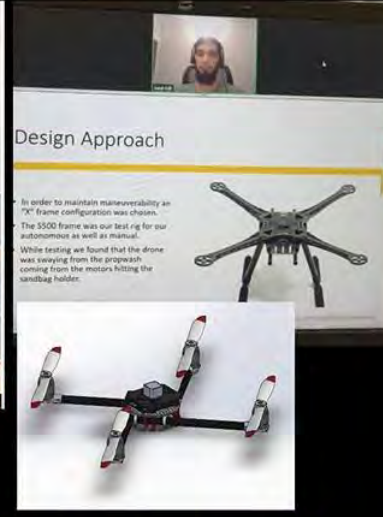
Design Approach

In order to maintain maneuverability an "X" frame configuration was chosen.

The S500 frame was our test rig for our autonomous as well as manual.

While testing we found that the drone was swaying from the propwash coming from the motors hitting the sandbag holder.